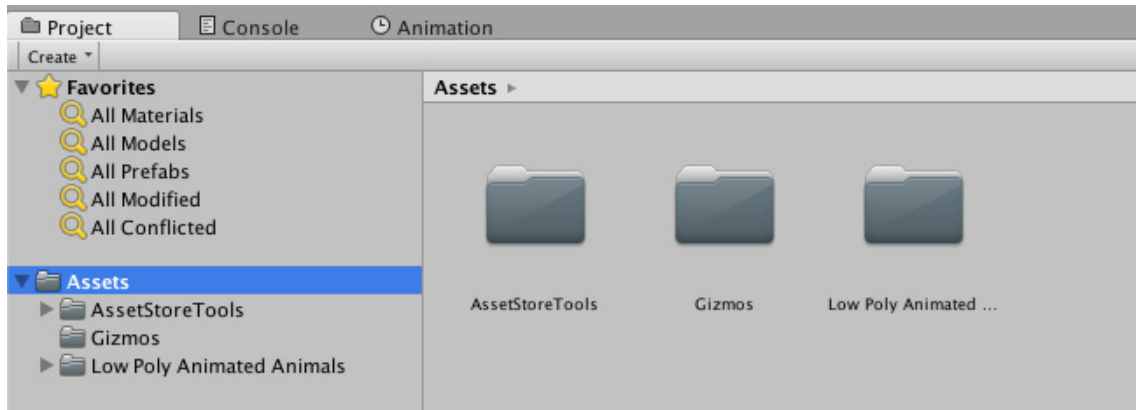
Project
Console
Animation
Create ▾
Favorites
All Materials
All Models
All Prefabs
All Modified
All Conflicted
Assets
AssetStoreTools
Gizmos
Low Poly Animated Animals
Assets ▸
AssetStoreTools
Gizmos
Low Poly Animated ...